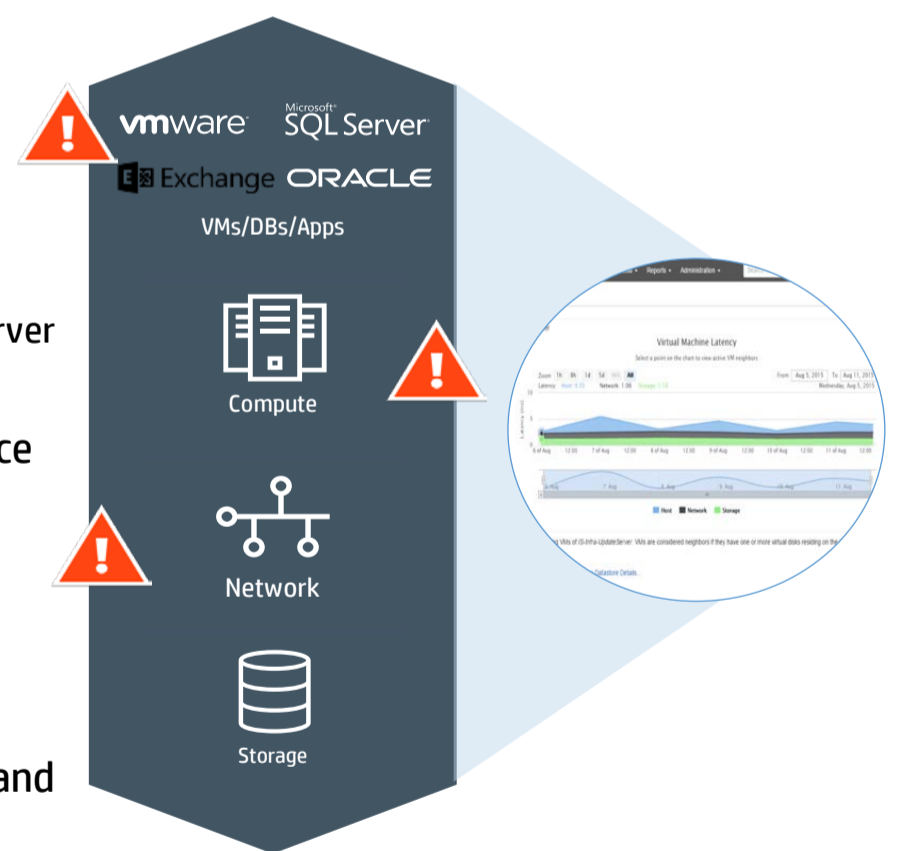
rver

ce

and

vmware Microsoft SQL Server

Exchange ORACLE

VMs/DBs/Apps

Compute

Network

Storage

Reports Administration

Virtual Machine Latency

Select a point on the chart to view active VM neighbors

Zoom 1h 8h 1d 5d All From Aug 5, 2015 To Aug 11, 2015

Latency Host: 0.33 Network: 1.06 Storage: 1.10 Wednesday, Aug 5, 2015

6 of Aug 12:00 7 of Aug 12:00 8 of Aug 12:00 9 of Aug 12:00 10 of Aug 12:00 11 of Aug 12:00

6. Aug 7. Aug 8. Aug 9. Aug 10. Aug 11. Aug

Host Network Storage

VMs of i3-Infra-UpdateServer. VMs are considered neighbors if they have one or more virtual disks residing on the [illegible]

Datastore Details...